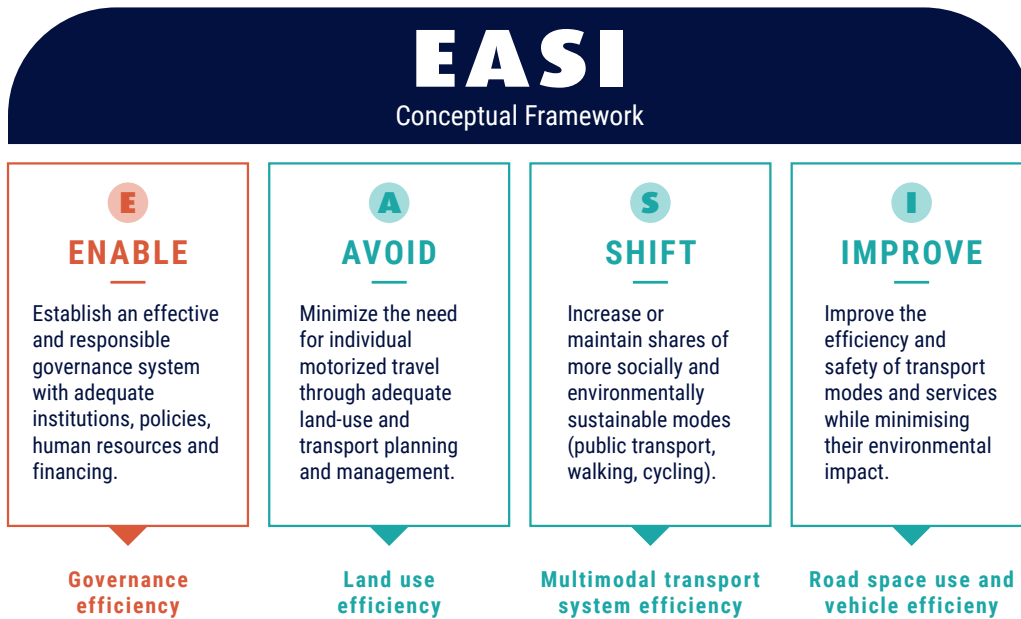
EASI
Conceptual Framework

E
ENABLE
Establish an effective and responsible governance system with adequate institutions, policies, human resources and financing.

A
AVOID
Minimize the need for individual motorized travel through adequate land-use and transport planning and management.

S
SHIFT
Increase or maintain shares of more socially and environmentally sustainable modes (public transport, walking, cycling).

I
IMPROVE
Improve the efficiency and safety of transport modes and services while minimising their environmental impact.

Governance efficiency

Land use efficiency

Multimodal transport system efficiency

Road space use and vehicle efficieny